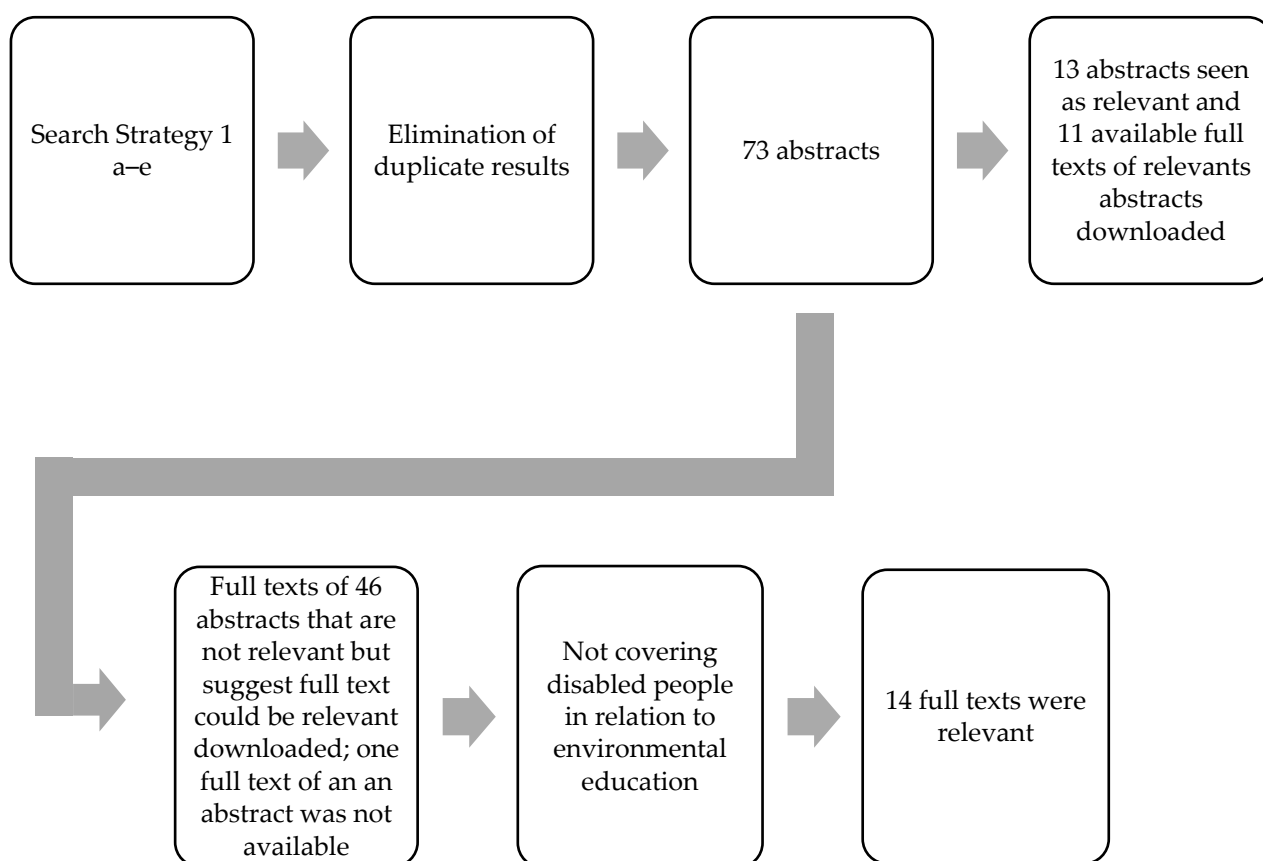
Search Strategy 1 a–e

Elimination of duplicate results

73 abstracts

13 abstracts seen as relevant and 11 available full texts of relevants abstracts downloaded

Full texts of 46 abstracts that are not relevant but suggest full text could be relevant downloaded; one full text of an an abstract was not available

Not covering disabled people in relation to environmental education

14 full texts were relevant